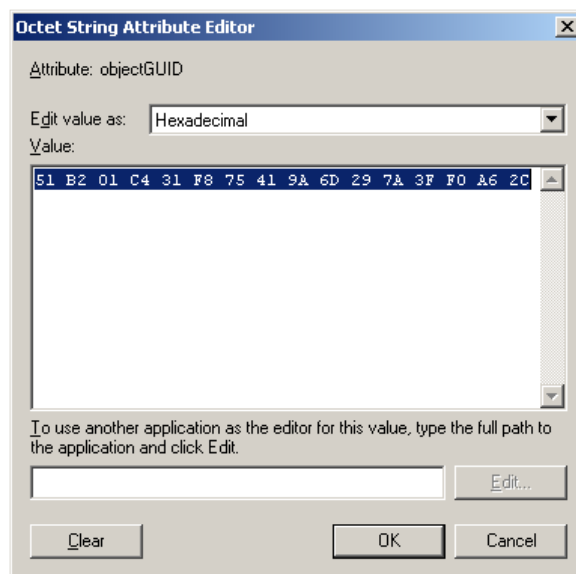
Octet String Attribute Editor

Attribute: objectGUID

Edit value as: Hexadecimal

Value:

51 B2 01 C4 31 F8 75 41 9A 6D 29 7A 3F F0 A6 2C

To use another application as the editor for this value, type the full path to the application and click Edit.

Edit...

Clear

OK

Cancel